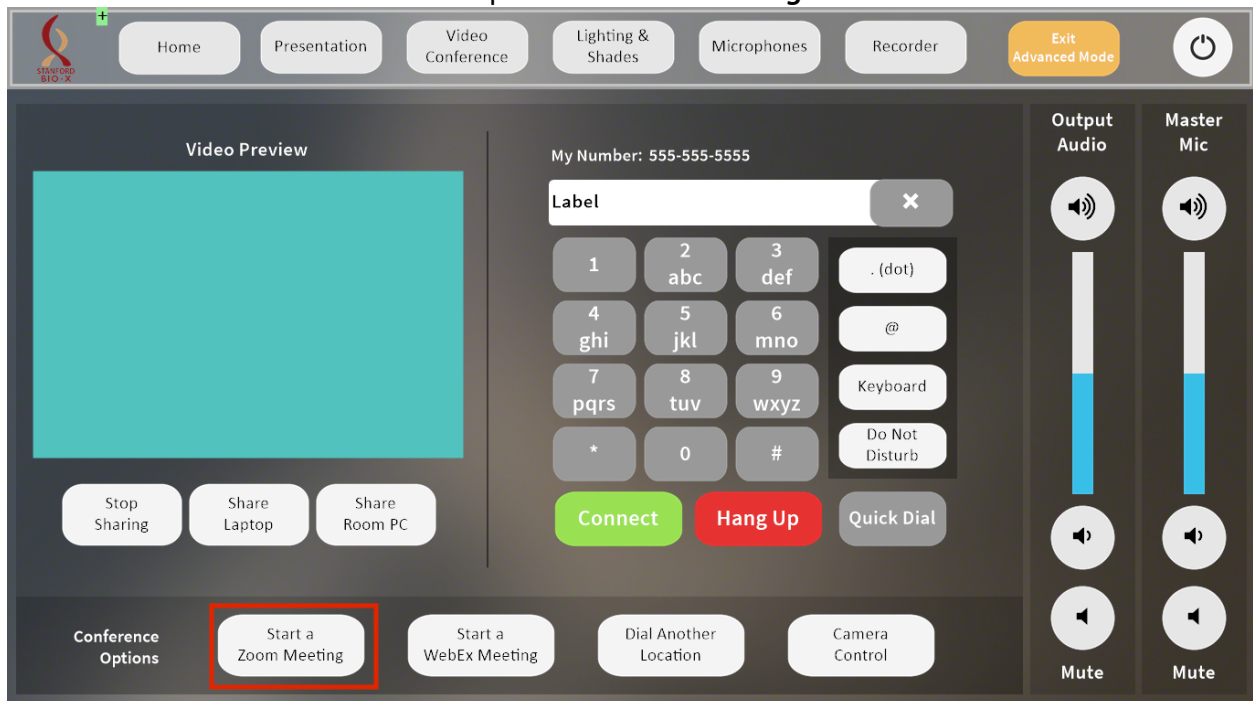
STANFORD BIO-X

Home

Presentation

Video Conference

Lighting & Shades

Microphones

Recorder

Exit Advanced Mode

Video Preview

Stop Sharing

Share Laptop

Share Room PC

My Number: 555-555-5555

Label

1

2 abc

3 def

4 ghi

5 jkl

6 mno

7 pqrs

8 tuv

9 wxyz

*

0

#

. (dot)

@

Keyboard

Do Not Disturb

Connect

Hang Up

Quick Dial

Output Audio

Master Mic

Mute

Mute

Conference Options

Start a Zoom Meeting

Start a WebEx Meeting

Dial Another Location

Camera Control